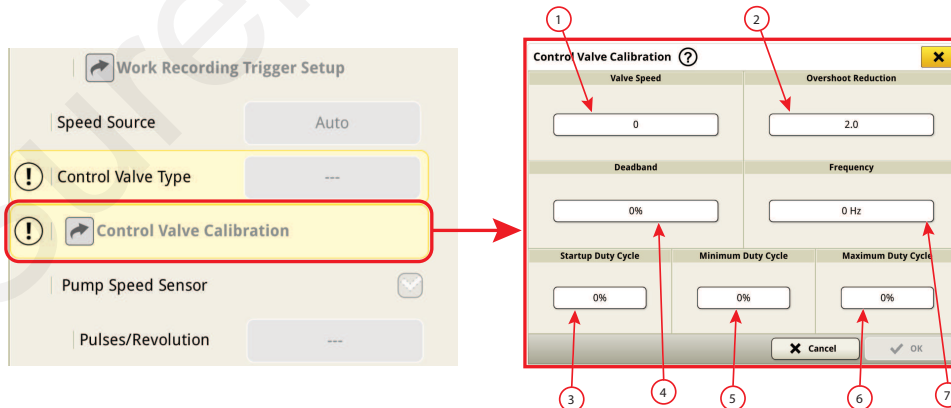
Work Recording Trigger Setup

Speed Source Auto

Control Valve Type ---

Control Valve Calibration

Pump Speed Sensor

Pulses/Revolution ---

1 2

Control Valve Calibration ?

Valve Speed

0

Overshoot Reduction

2.0

Deadband

0%

Frequency

0 Hz

Startup Duty Cycle

0%

Minimum Duty Cycle

0%

Maximum Duty Cycle

0%

Cancel

OK

3 4 5 6 7